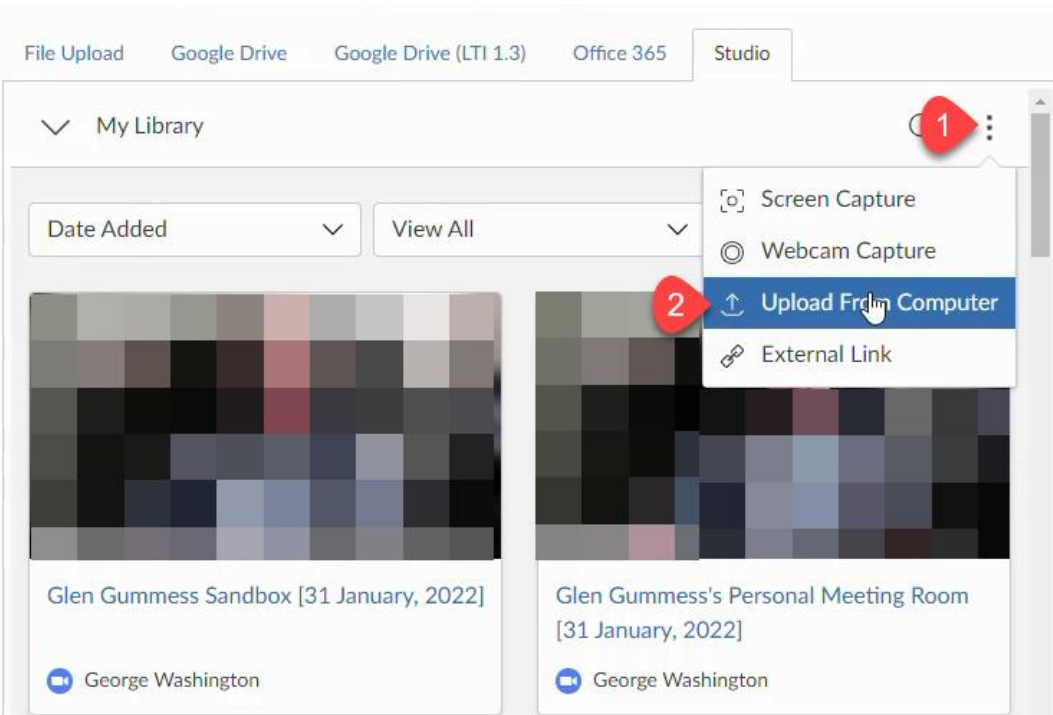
File Upload Google Drive Google Drive (LTI 1.3) Office 365 Studio

My Library

1

Screen Capture
Webcam Capture
2 Upload From Computer
External Link

Date Added
View All

Glen Gummess Sandbox [31 January, 2022]

George Washington

Glen Gummess's Personal Meeting Room [31 January, 2022]

George Washington